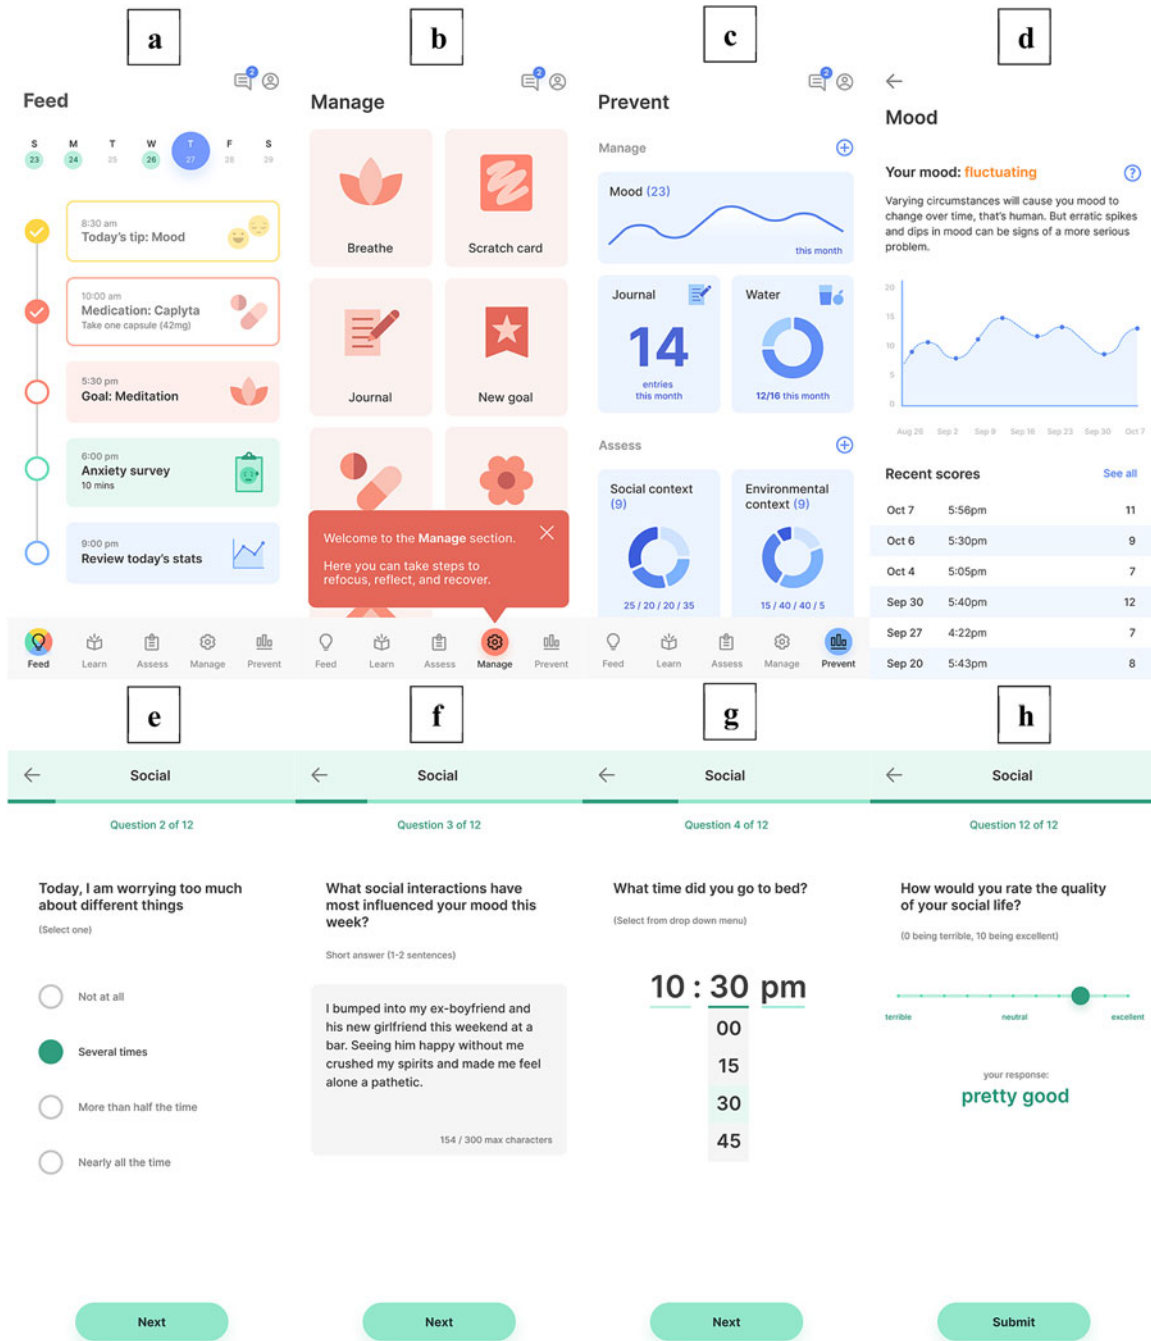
a

Feed

S 23 M 24 T 25 W 26 T 27 F 28 S 29

8:30 am
Today's tip: Mood

10:00 am
Medication: Caplyta
Take one capsule (42mg)

5:30 pm
Goal: Meditation

6:00 pm
Anxiety survey
10 mins

9:00 pm
Review today's stats

Feed Learn Assess Manage Prevent

b

Manage

Breathe
Scratch card
Journal
New goal

Welcome to the Manage section.

Here you can take steps to refocus, reflect, and recover.

Feed Learn Assess Manage Prevent

c

Prevent

Manage

Mood (23)
this month

Journal
14
entries this month

Water
12/16 this month

Assess

Social context (9)
25 / 20 / 20 / 35

Environmental context (9)
15 / 40 / 40 / 5

Feed Learn Assess Manage Prevent

d

Mood

Your mood: fluctuating

Varying circumstances will cause you mood to change over time, that's human. But erratic spikes and dips in mood can be signs of a more serious problem.

20
15
10
5
0
Aug 26 Sep 2 Sep 9 Sep 16 Sep 23 Sep 30 Oct 7

Recent scores See all

| | | |
|---|---|---|
| Oct 7 | 5:56pm | 11 |
| Oct 6 | 5:30pm | 9 |
| Oct 4 | 5:05pm | 7 |
| Sep 30 | 5:40pm | 12 |
| Sep 27 | 4:22pm | 7 |
| Sep 20 | 5:43pm | 8 |

e

Social

Question 2 of 12

Today, I am worrying too much about different things

(Select one)

Not at all
Several times
More than half the time
Nearly all the time

Next

f

Social

Question 3 of 12

What social interactions have most influenced your mood this week?

Short answer (1-2 sentences)

I bumped into my ex-boyfriend and his new girlfriend this weekend at a bar. Seeing him happy without me crushed my spirits and made me feel alone a pathetic.

154 / 300 max characters

Next

g

Social

Question 4 of 12

What time did you go to bed?

(Select from drop down menu)

10 : 30 pm
00
15
30
45

Next

h

Social

Question 12 of 12

How would you rate the quality of your social life?

(0 being terrible, 10 being excellent)

terrible neutral excellent

your response:
pretty good

Submit